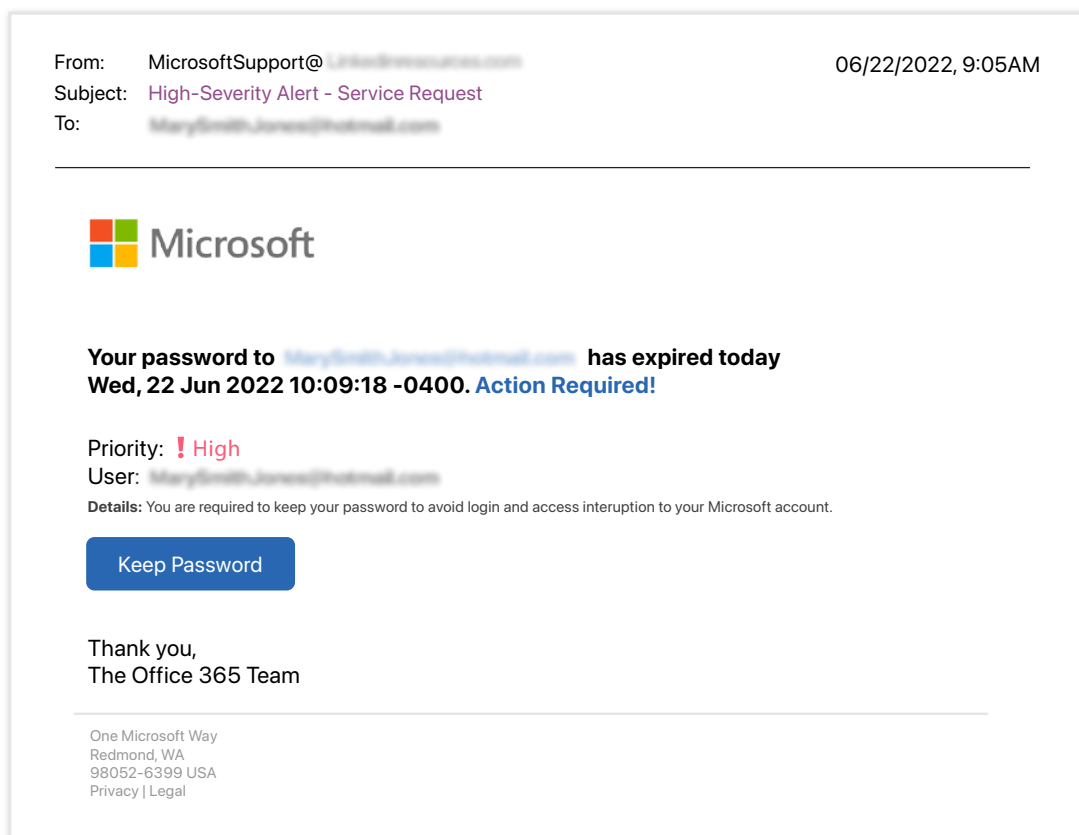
From: MicrosoftSupport@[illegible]
Subject: High-Severity Alert - Service Request
To: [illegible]

06/22/2022, 9:05AM

Microsoft

Your password to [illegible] has expired today Wed, 22 Jun 2022 10:09:18 -0400. Action Required!

Priority: ❗High
User: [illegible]
Details: You are required to keep your password to avoid login and access interuption to your Microsoft account.

Keep Password

Thank you,
The Office 365 Team

One Microsoft Way
Redmond, WA
98052-6399 USA
Privacy | Legal